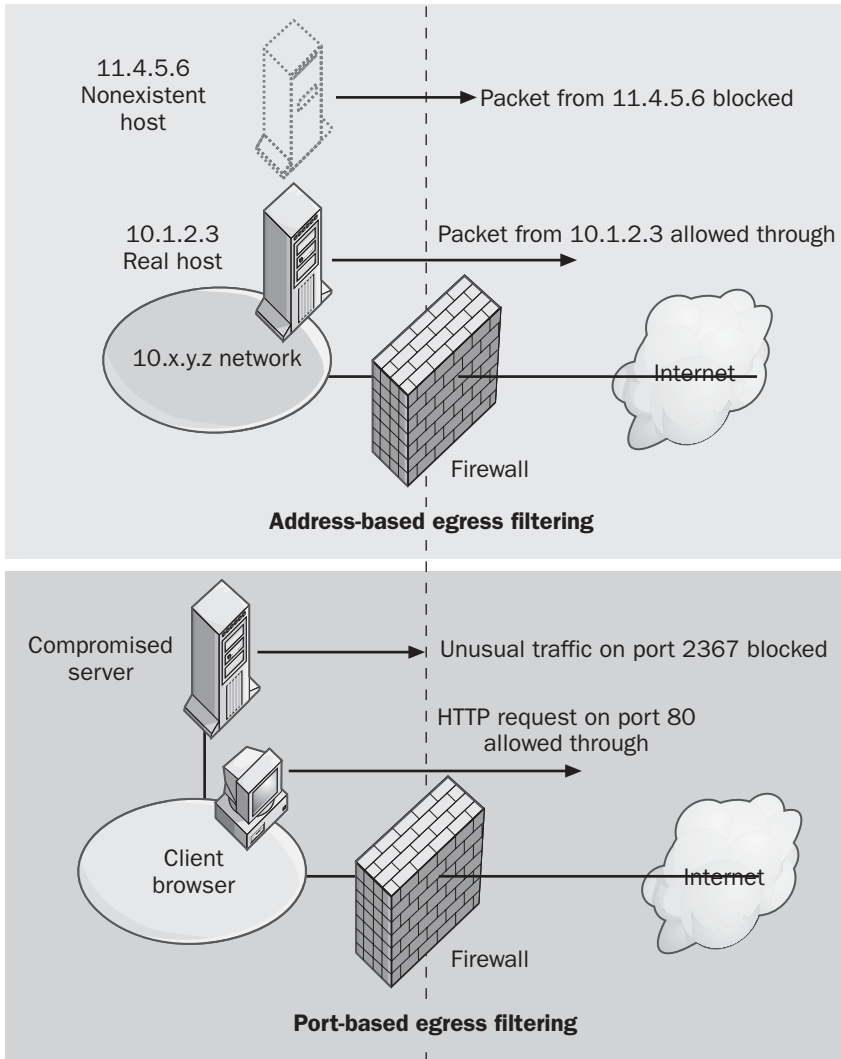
11.4.5.6
Nonexistent host

Packet from 11.4.5.6 blocked

10.1.2.3
Real host

Packet from 10.1.2.3 allowed through

10.x.y.z network

Internet

Firewall

**Address-based egress filtering**

Compromised server

Unusual traffic on port 2367 blocked

HTTP request on port 80 allowed through

Client browser

Internet

Firewall

**Port-based egress filtering**